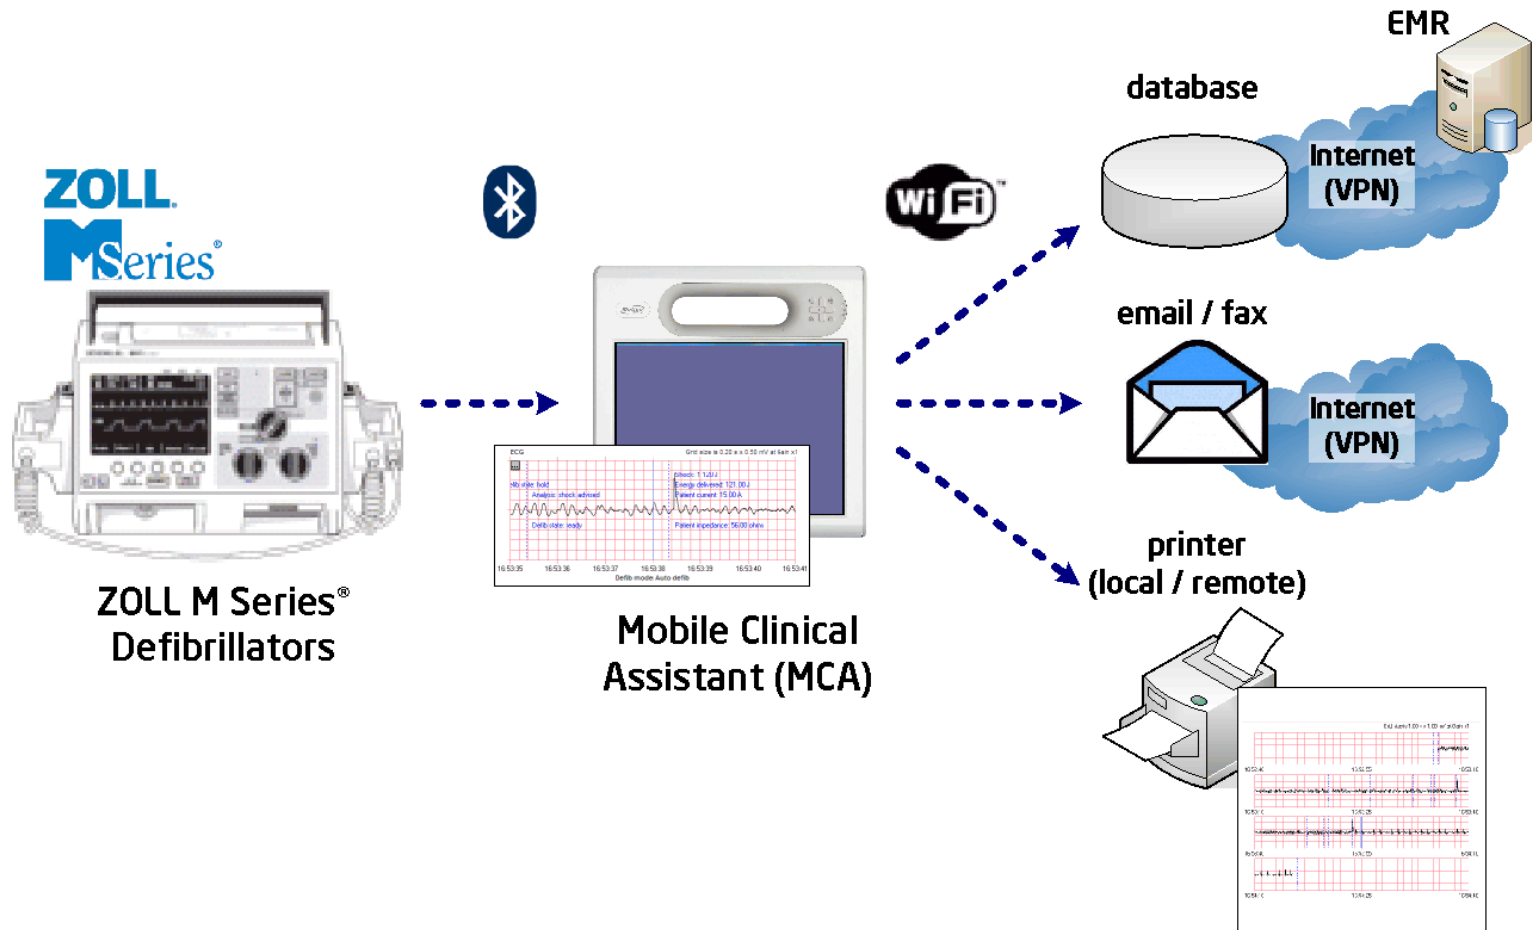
ZOLL
M Series®

ZOLL M Series®
Defibrillators

Wi Fi

Mobile Clinical
Assistant (MCA)

ECG
Grid size is 0.20 s x 0.50 mV at 4ain x1
Shock: 1 120 J
Energy delivered: 121.00 J
Patient current: 15.00 A
Patient impedance: 56.00 ohms
Analysis: shock advised
Defib state: ready
16:53:35 16:53:36 16:53:37 16:53:38 16:53:39 16:53:40 16:53:41
Defib mode Auto defib

EMR

database

Internet
(VPN)

email / fax

Internet
(VPN)

printer
(local / remote)